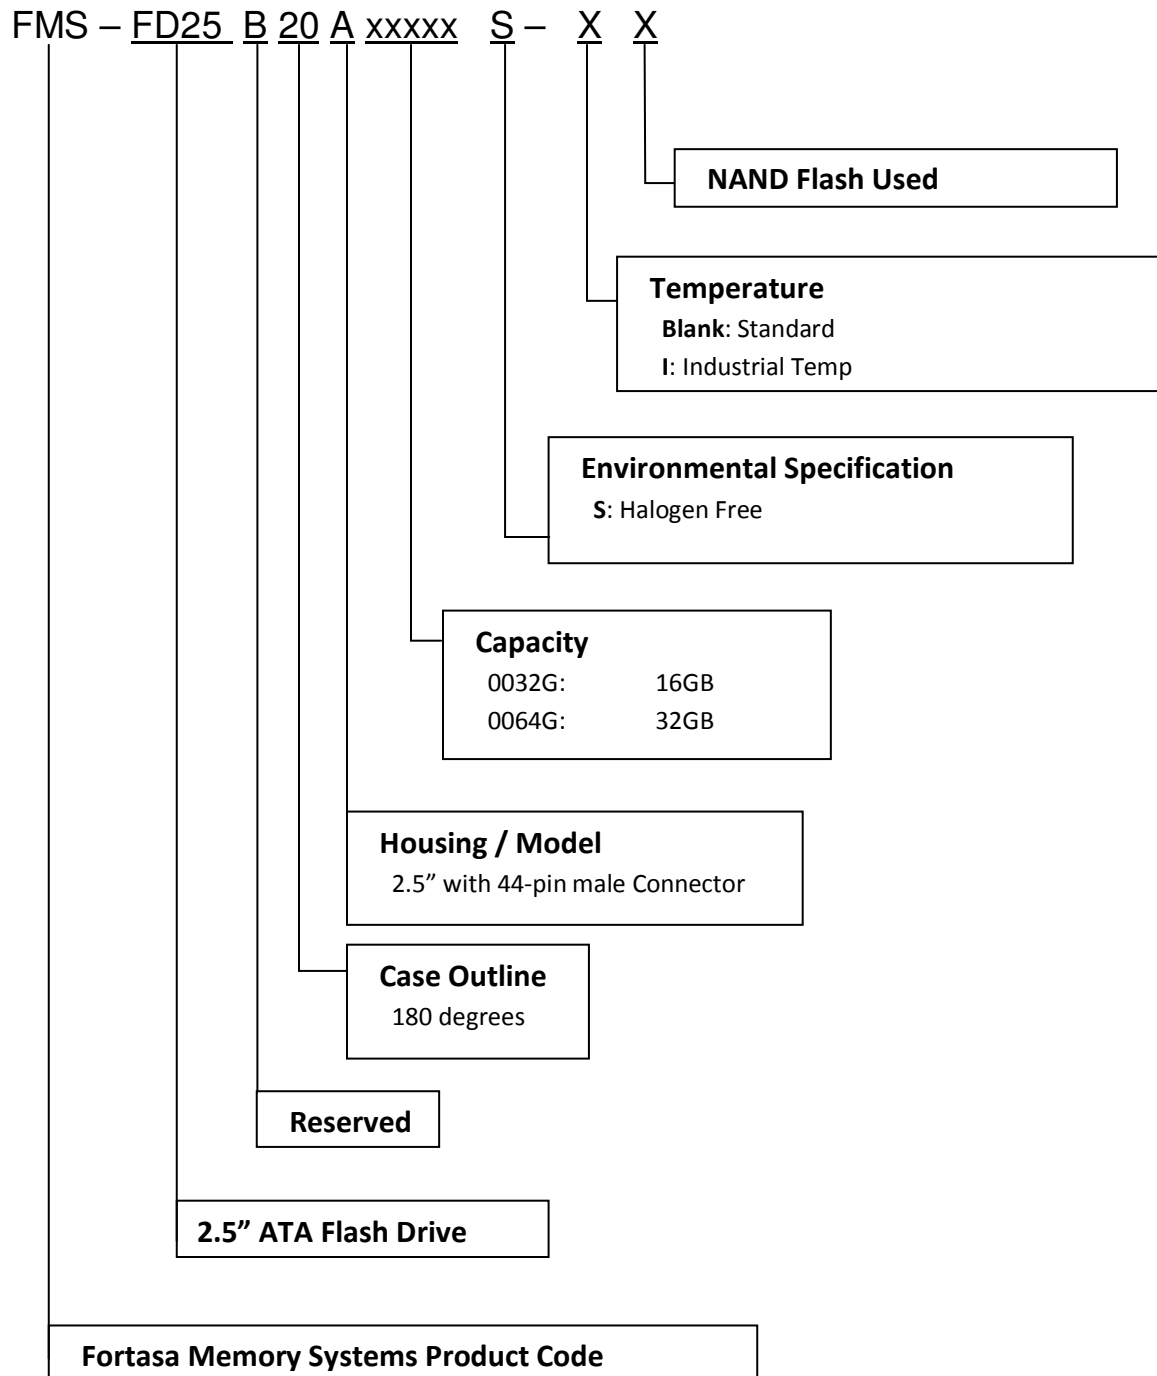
FMS – FD25 B 20 A xxxxx S – X X

NAND Flash Used

Temperature
Blank: Standard
I: Industrial Temp

Environmental Specification
S: Halogen Free

Capacity
0032G: 16GB
0064G: 32GB

Housing / Model
2.5” with 44-pin male Connector

Case Outline
180 degrees

Reserved

2.5” ATA Flash Drive

Fortasa Memory Systems Product Code